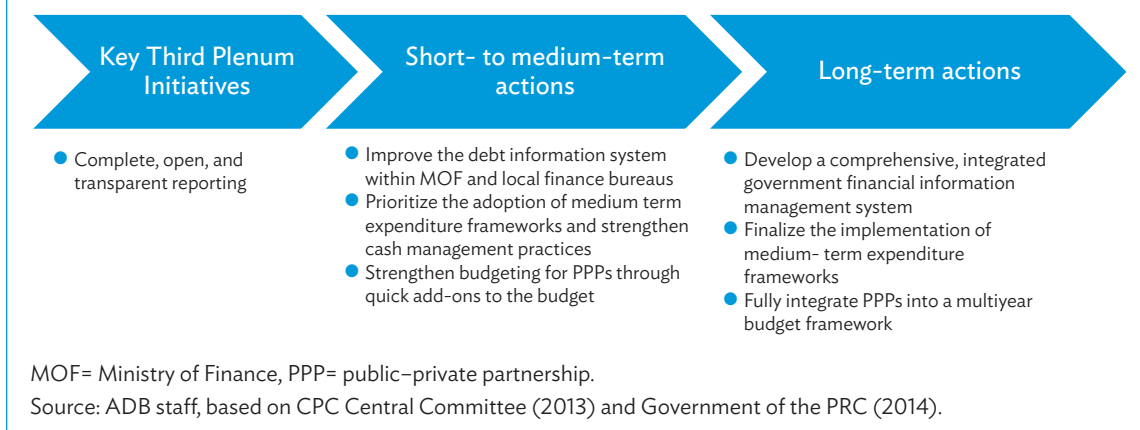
Key Third Plenum Initiatives

Short- to medium-term actions

Long-term actions

- Complete, open, and transparent reporting

- Improve the debt information system within MOF and local finance bureaus
- Prioritize the adoption of medium term expenditure frameworks and strengthen cash management practices
- Strengthen budgeting for PPPs through quick add-ons to the budget

- Develop a comprehensive, integrated government financial information management system
- Finalize the implementation of medium- term expenditure frameworks
- Fully integrate PPPs into a multiyear budget framework

MOF= Ministry of Finance, PPP= public–private partnership.
Source: ADB staff, based on CPC Central Committee (2013) and Government of the PRC (2014).